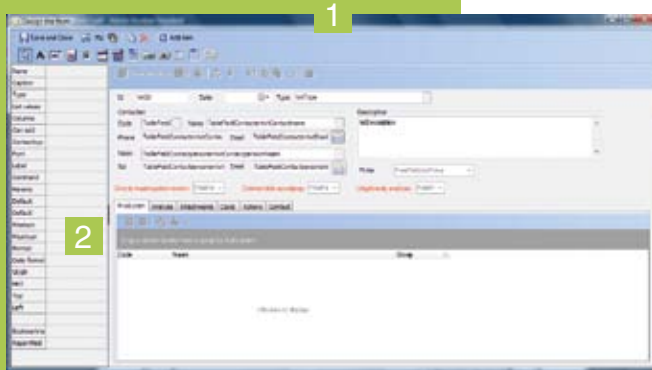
1

Design the form

Save and Close

Add item

Name
Caption
Type
Init values
Column
Can edit
Connection
Font
Label
Command
Params
Default
Default
Position
Maximum
Format
Date format
Width
Height
Top
Left

ID

Date

Type

Description

Contacts

Code

Name

Phone

Email

Fax

Products

Code

Name

Group

2